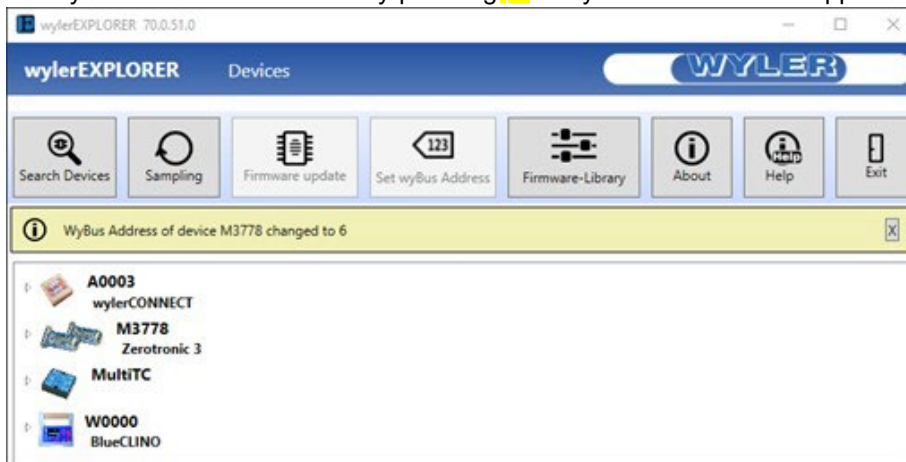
wylerEXPLORER 70.0.51.0

wylerEXPLORER Devices

WYLER

Search Devices
Sampling
Firmware update
123
Set wyBus Address
Firmware-Library
About
Help
Help
Exit

WyBus Address of device M3778 changed to 6

X

A0003
wylerCONNECT
M3778
Zerotronic 3
MultiTC
W0000
BlueCLINO